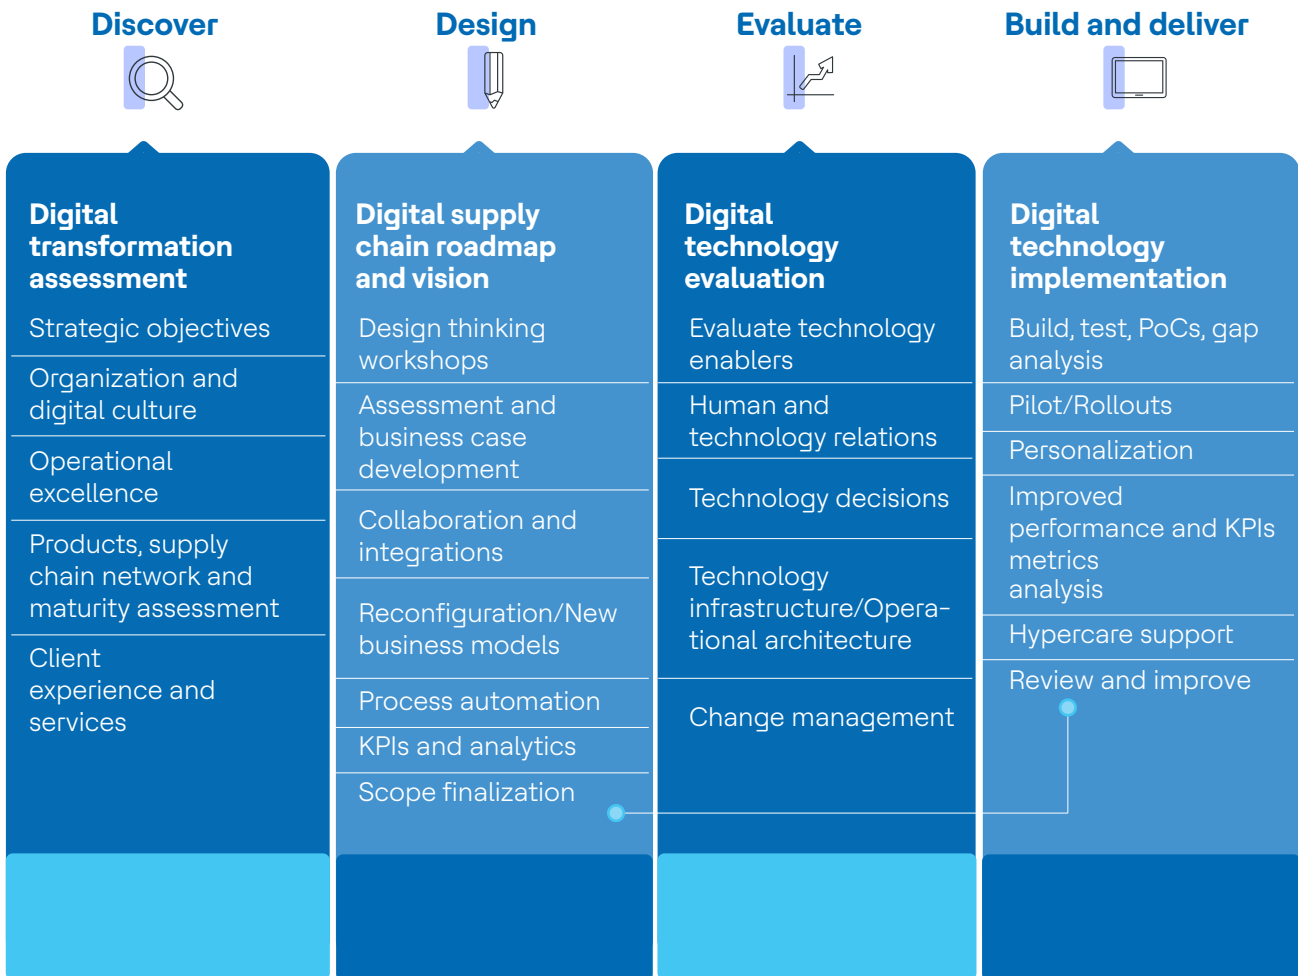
Discover

Digital transformation assessment

Strategic objectives

Organization and digital culture

Operational excellence

Products, supply chain network and maturity assessment

Client experience and services

Design

Digital supply chain roadmap and vision

Design thinking workshops

Assessment and business case development

Collaboration and integrations

Reconfiguration/New business models

Process automation

KPIs and analytics

Scope finalization

Evaluate

Digital technology evaluation

Evaluate technology enablers

Human and technology relations

Technology decisions

Technology infrastructure/Operational architecture

Change management

Build and deliver

Digital technology implementation

Build, test, PoCs, gap analysis

Pilot/Rollouts

Personalization

Improved performance and KPIs metrics analysis

Hypercare support

Review and improve